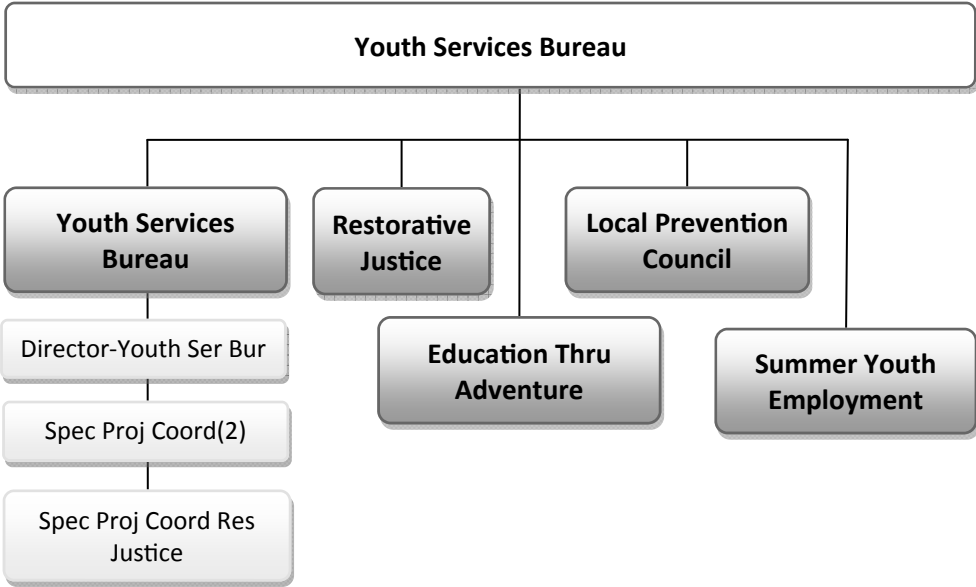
Youth Services Bureau

Youth Services Bureau

Restorative Justice

Local Prevention Council

Education Thru Adventure

Summer Youth Employment

Director-Youth Ser Bur

Spec Proj Coord(2)

Spec Proj Coord Res Justice